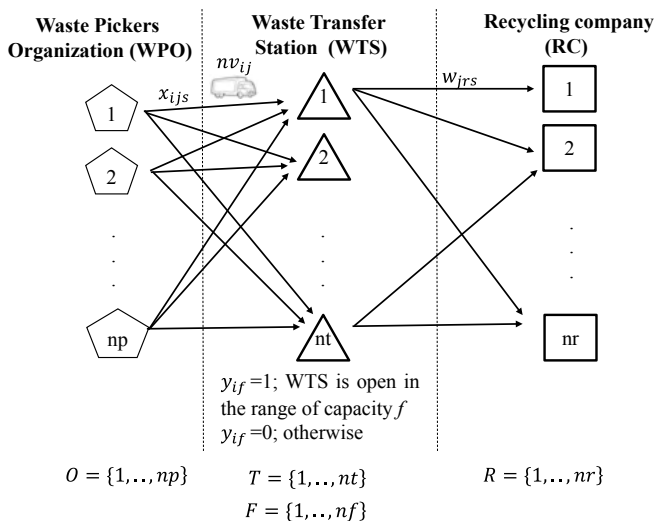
Waste Pickers Organization (WPO)

Waste Transfer Station (WTS)

Recycling company (RC)

$nv_{ij}$

$x_{ijs}$

$w_{jrs}$

1

2

.
.
.

np

1

2

.
.
.

nt

1

2

.
.
.

nr

$y_{if}$ =1; WTS is open in the range of capacity $f$
$y_{if}$ =0; otherwise

$O = \{1,..,np\}$

$T = \{1,..,nt\}$
$F = \{1,..,nf\}$

$R = \{1,..,nr\}$